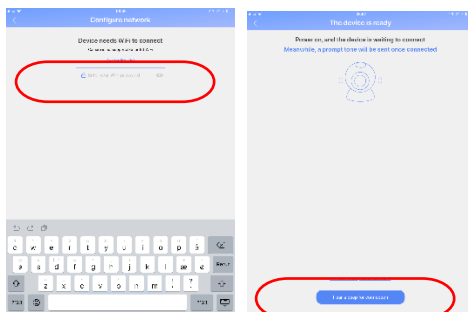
Configure network

Device needs Wi-Fi to connect

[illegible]

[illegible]

q w e r t y u i o p

a s d f g h j k l

z x c v b n m

The device is ready

Power on, and the device is waiting to connect

Meanwhile, a prompt tone will be sent once connected

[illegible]